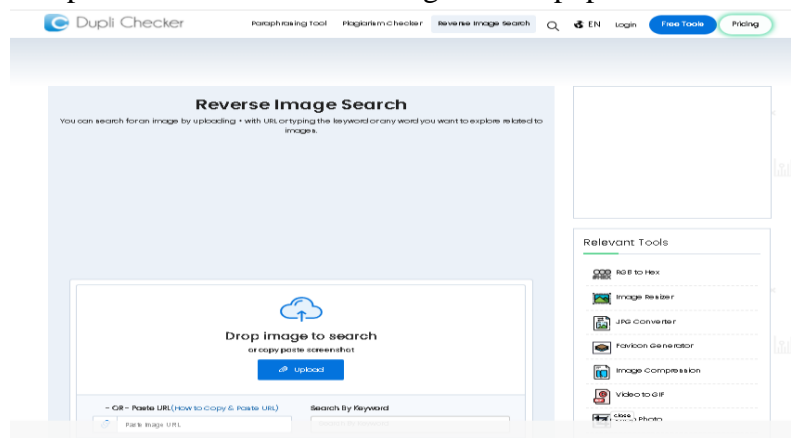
Dupli Checker

Paraphrasing Tool Plagiarism Checker Reverse Image Search EN Login Free Tools Pricing

Reverse Image Search

You can search for an image by uploading + with URL or typing the keyword or any word you want to explore related to images.

Drop image to search

or copy paste screenshot

Upload

- OR - Paste URL (How to Copy & Paste URL)

Paste image URL

Search By Keyword

Relevant Tools

RGB to Hex

Image Resizer

JPG Converter

Favicon Generator

Image Compression

Video to GIF

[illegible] Photo